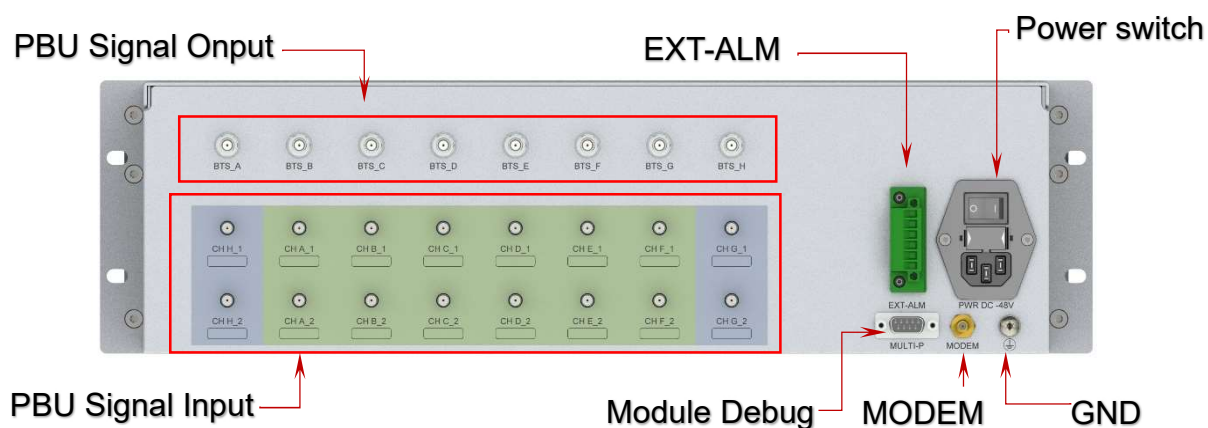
PBU Signal Onput

EXT-ALM

Power switch

BTS_A BTS_B BTS_C BTS_D BTS_E BTS_F BTS_G BTS_H

CH H_1 CH A_1 CH B_1 CH C_1 CH D_1 CH E_1 CH F_1 CH G_1

CH H_2 CH A_2 CH B_2 CH C_2 CH D_2 CH E_2 CH F_2 CH G_2

EXT-ALM

PWR DC -48V

MULTI-P

MODEM

PBU Signal Input

Module Debug

MODEM

GND